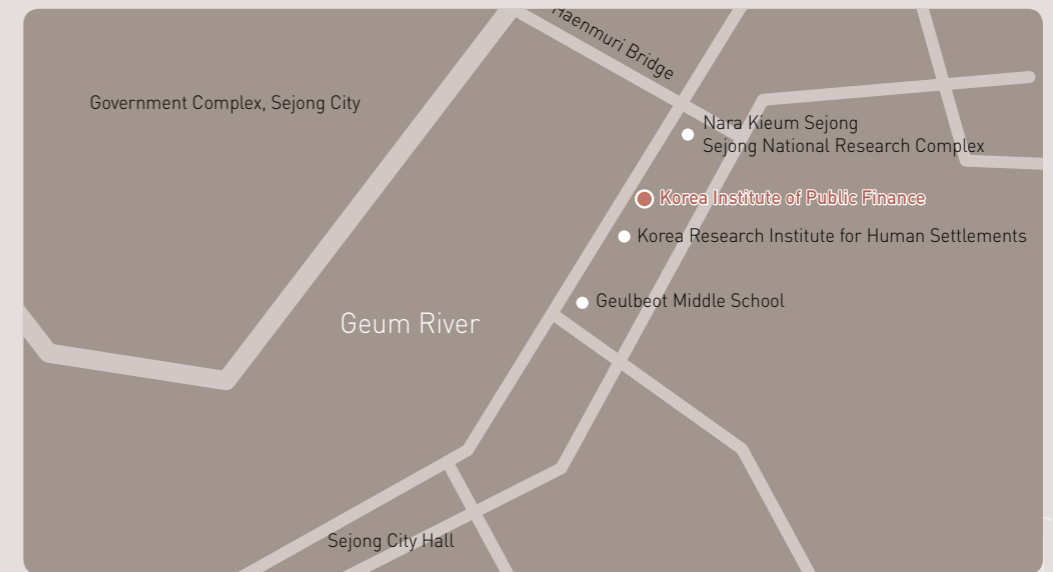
Haenmuri Bridge

Government Complex, Sejong City

Nara Kieum Sejong
Sejong National Research Complex

Korea Institute of Public Finance

Korea Research Institute for Human Settlements

Geulbeot Middle School

Geum River

Sejong City Hall